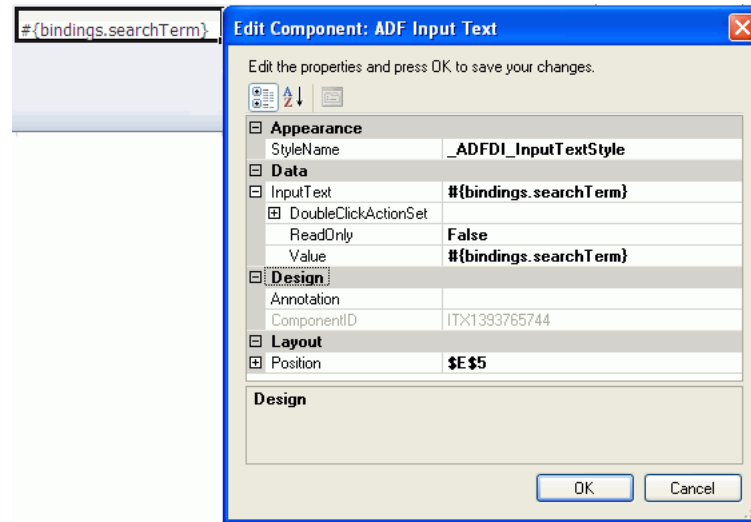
#{bindings.searchTerm}

Edit Component: ADF Input Text

Edit the properties and press OK to save your changes.

| | |
|---|---|
| Appearance | |
| StyleName | _ADFDI_InputTextStyle |
| Data | |
| InputText | #{bindings.searchTerm} |
| DoubleClickActionSet | |
| ReadOnly | False |
| Value | #{bindings.searchTerm} |
| Design | |
| Annotation | |
| ComponentID | ITX1393765744 |
| Layout | |
| Position | $E$5 |

Design

OK Cancel